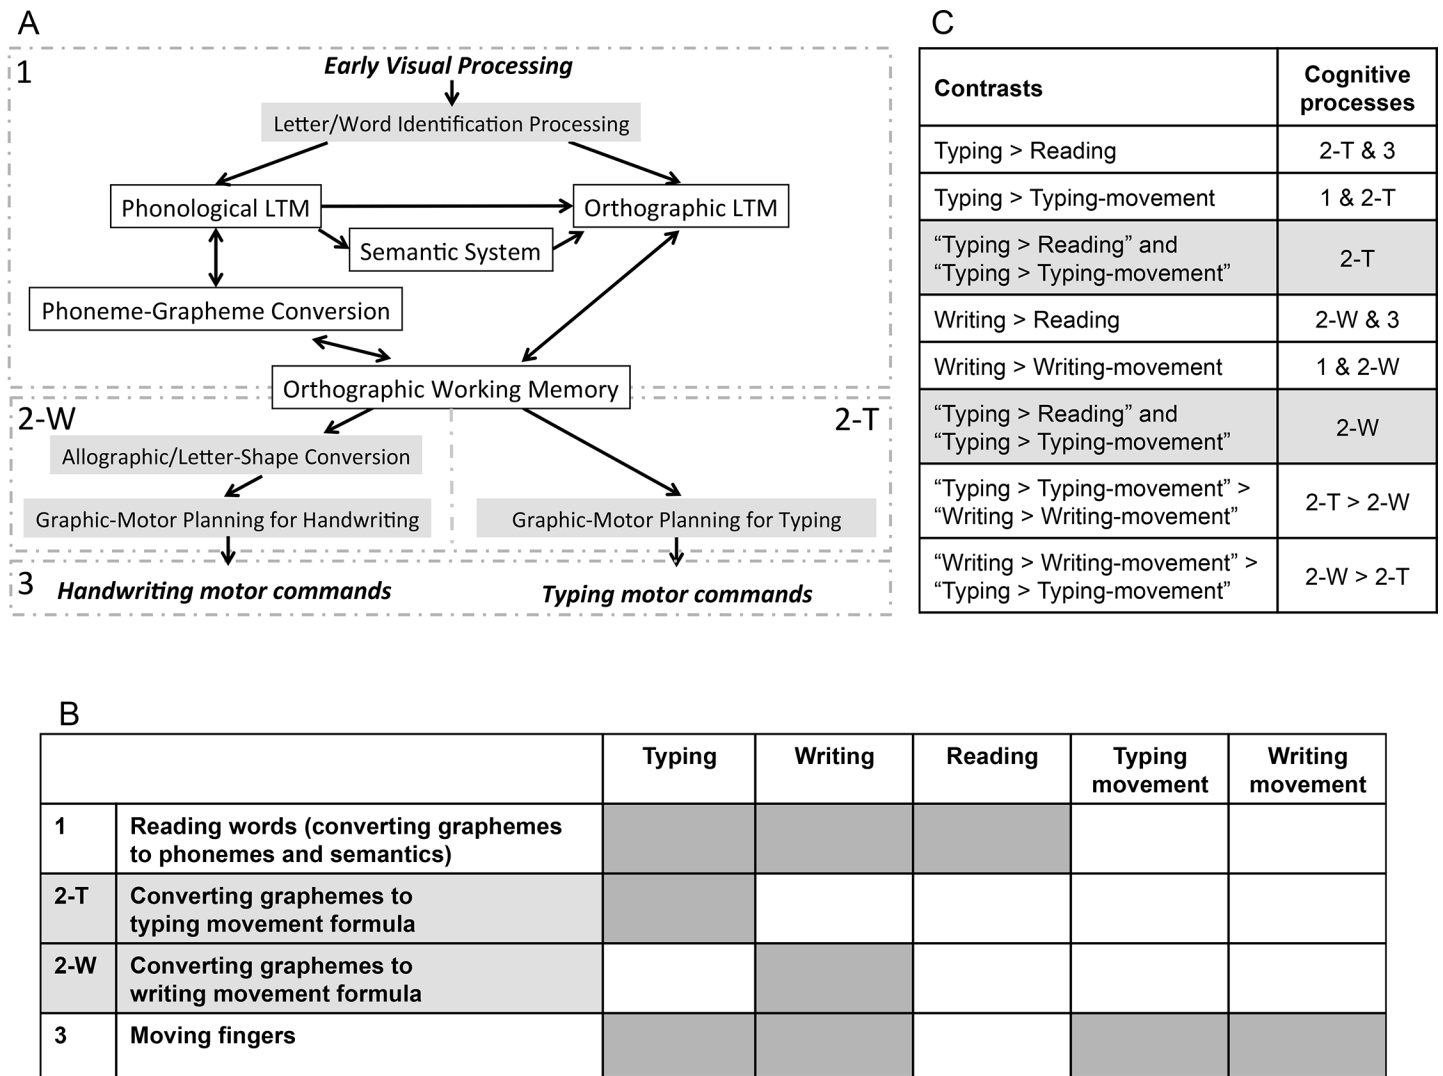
A

1

Early Visual Processing

Letter/Word Identification Processing

Phonological LTM

Orthographic LTM

Semantic System

Phoneme-Grapheme Conversion

Orthographic Working Memory

2-W

2-T

Allographic/Letter-Shape Conversion

Graphic-Motor Planning for Handwriting

Graphic-Motor Planning for Typing

3

Handwriting motor commands

Typing motor commands

C

| Contrasts | Cognitive processes |
|---|---|
| Typing > Reading | 2-T & 3 |
| Typing > Typing-movement | 1 & 2-T |
| "Typing > Reading" and "Typing > Typing-movement" | 2-T |
| Writing > Reading | 2-W & 3 |
| Writing > Writing-movement | 1 & 2-W |
| "Typing > Reading" and "Typing > Typing-movement" | 2-W |
| "Typing > Typing-movement" > "Writing > Writing-movement" | 2-T > 2-W |
| "Writing > Writing-movement" > "Typing > Typing-movement" | 2-W > 2-T |

B

| | | Typing | Writing | Reading | Typing movement | Writing movement |
|---|---|---|---|---|---|---|
| 1 | Reading words (converting graphemes to phonemes and semantics) | | | | | |
| 2-T | Converting graphemes to typing movement formula | | | | | |
| 2-W | Converting graphemes to writing movement formula | | | | | |
| 3 | Moving fingers | | | | | |